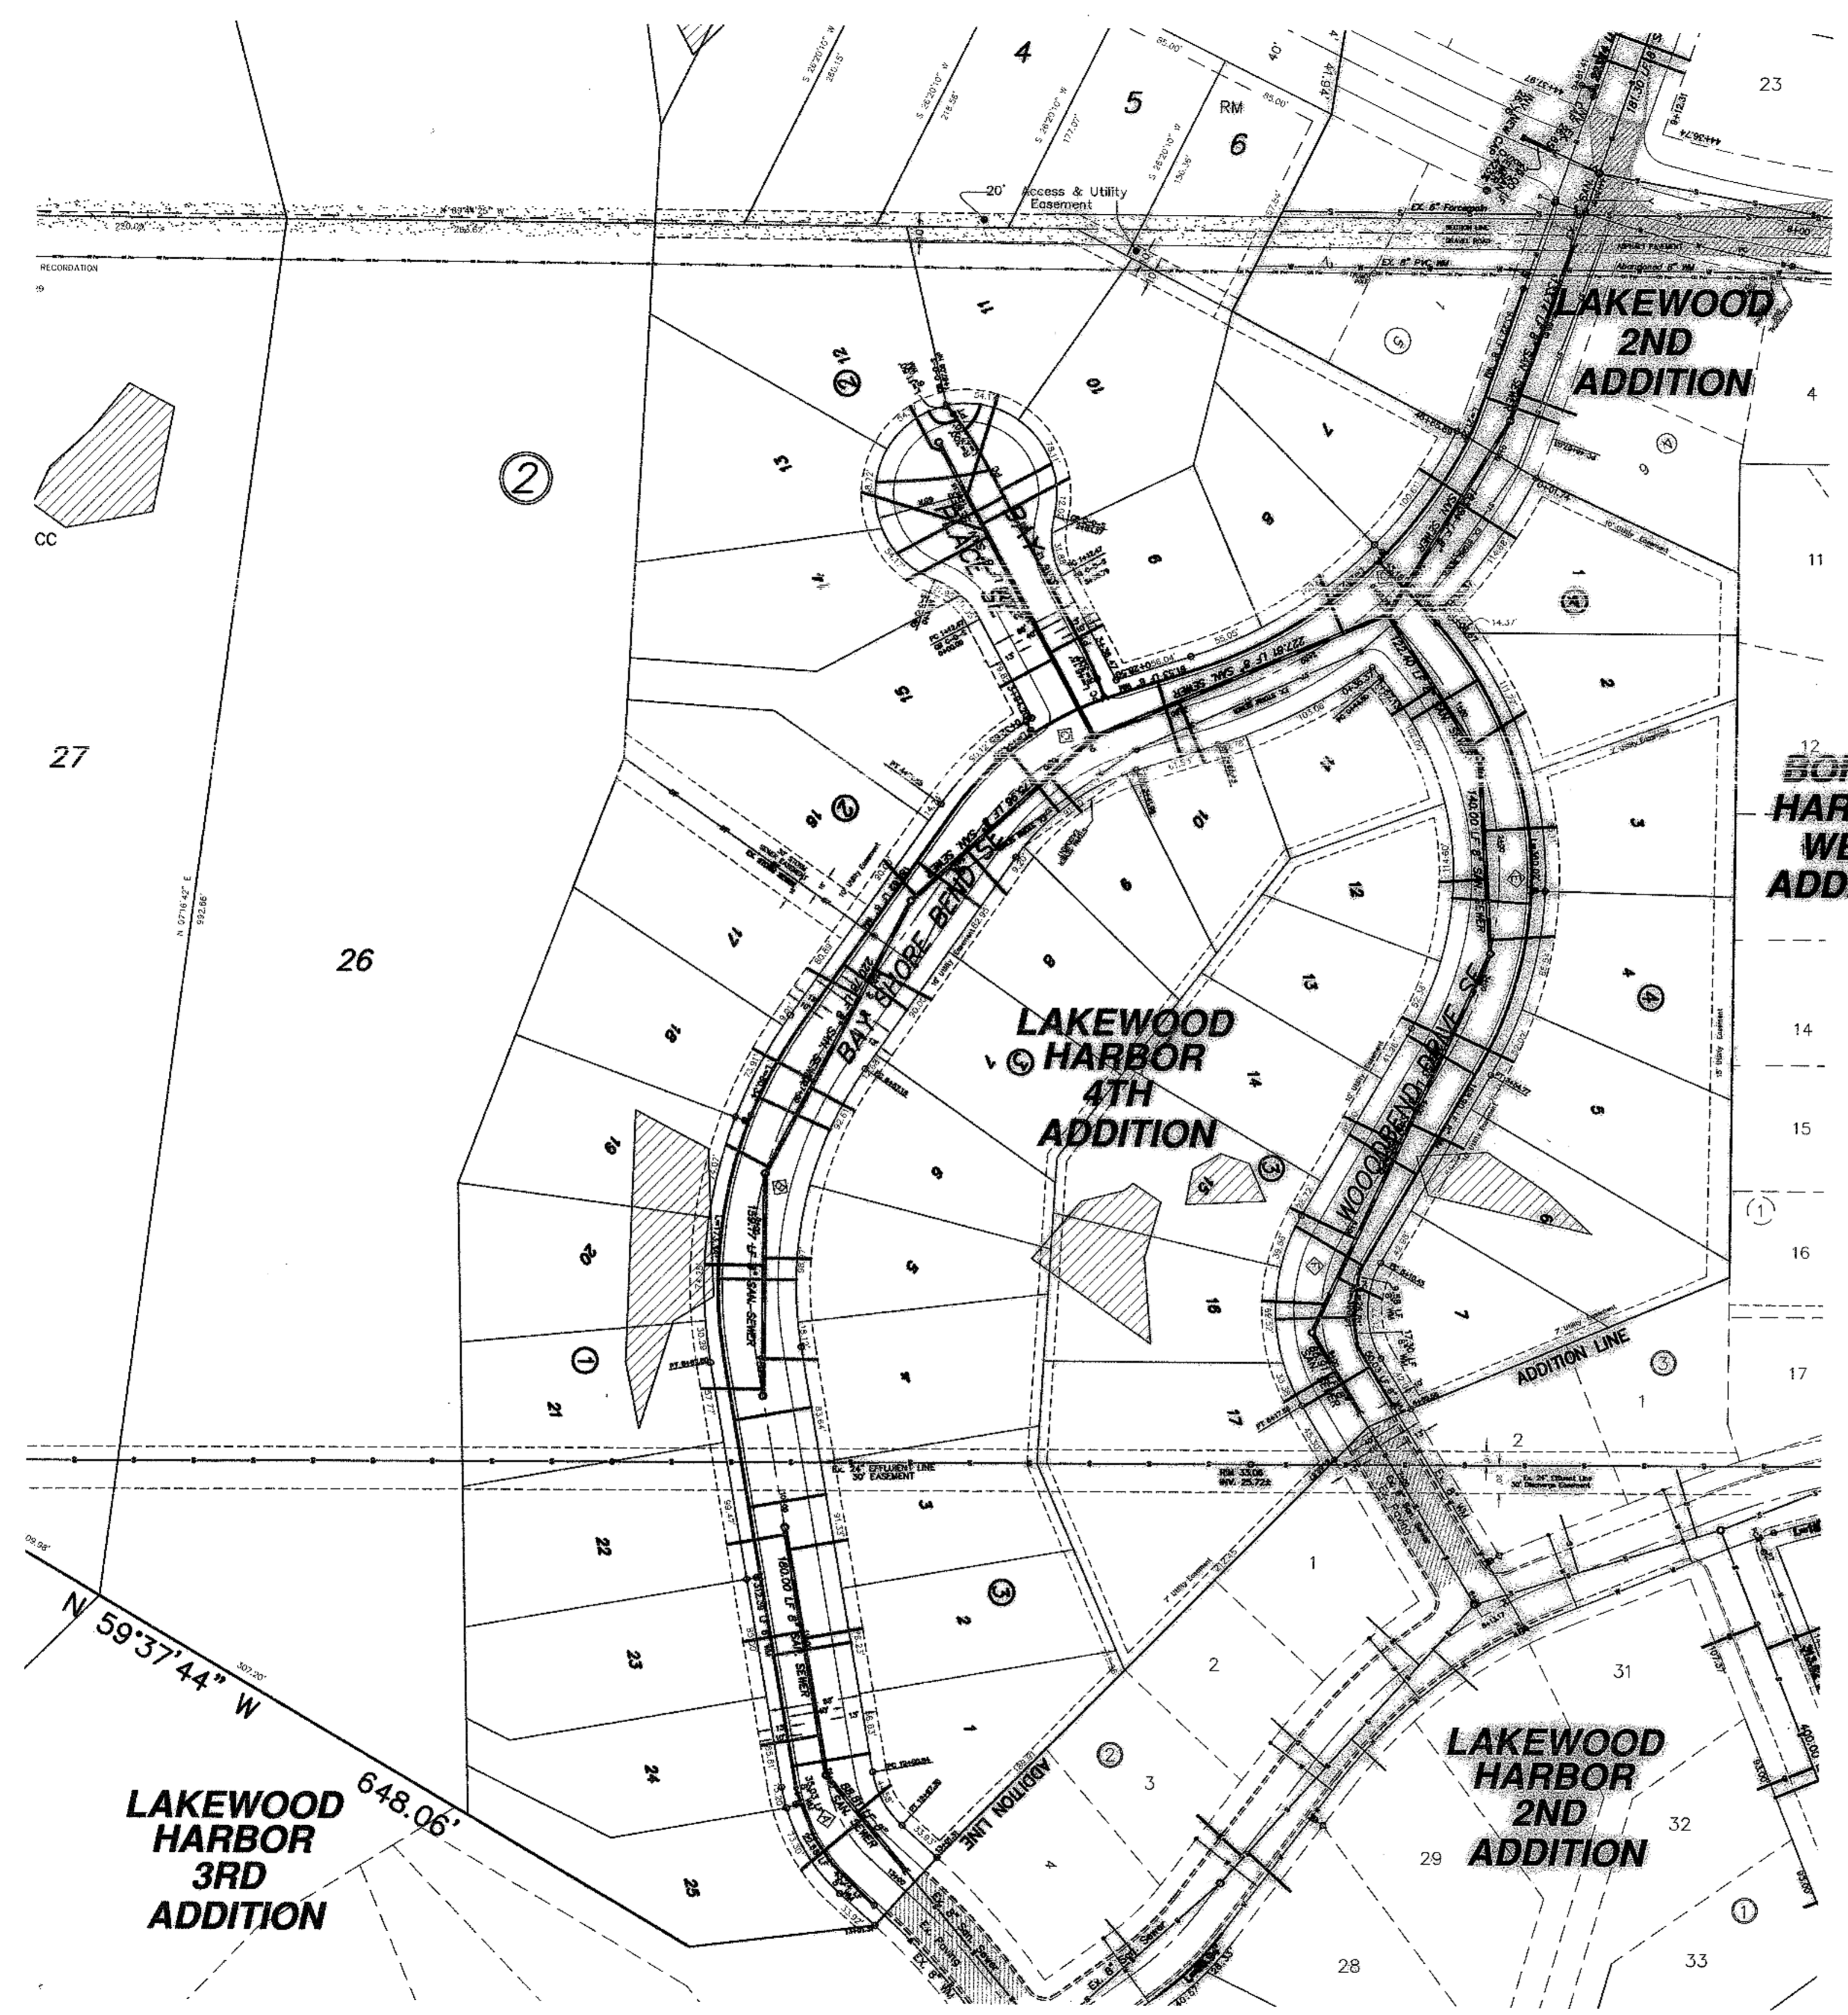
4
5
RM
6
23
20' Access & Utility Easement
RECORDATION
LAKEWOOD 2ND ADDITION
4
2
12
11
10
7
13
9
8
11
14
1
15
2
12
2
16
11
10
3
BOR HAR WE ADD
27
12
9
26
17
BAY SHORE BEND SE
8
13
LAKEWOOD HARBOR 4TH ADDITION
4
14
18
7
14
5
15
19
6
14
3
15
6
16
20
5
16
WOODBEND DRIVE SE
7
1
ADDITION LINE
3
17
21
4
17
1
2
Ex. 24" EFFLUENT LINE 30' EASEMENT
3
22
1
3
23
2
2
31
N 59°37'44" W
648.06'
1
24
ADDITION LINE
2
3
LAKEWOOD HARBOR 2ND ADDITION
32
LAKEWOOD HARBOR 3RD ADDITION
4
29
25
1
33
28
CC